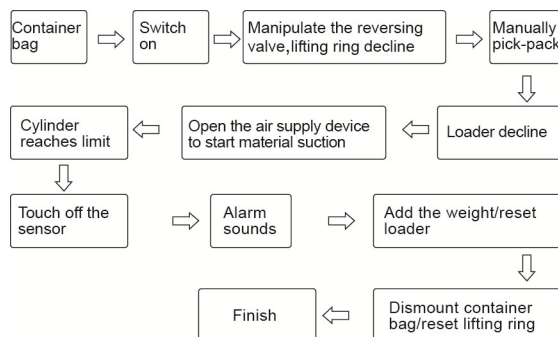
Container bag

Switch on

Manipulate the reversing valve,lifting ring decline

Manually pick-pack

Loader decline

Open the air supply device to start material suction

Cylinder reaches limit

Touch off the sensor

Alarm sounds

Add the weight/reset loader

Dismount container bag/reset lifting ring

Finish